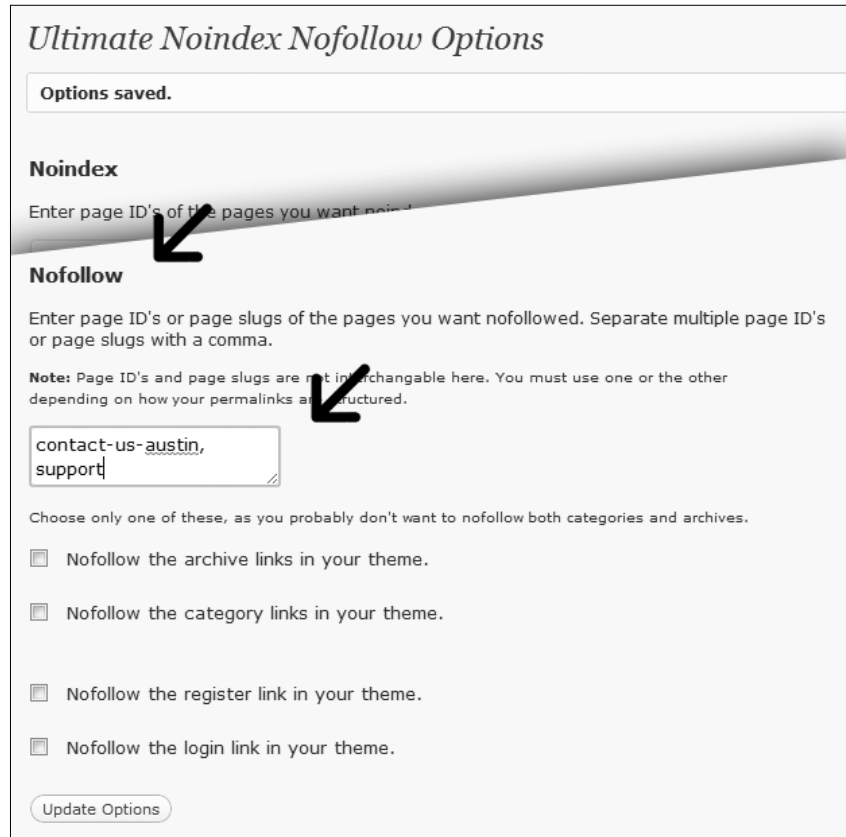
Ultimate Noindex Nofollow Options

Options saved.

Noindex

Enter page ID's of th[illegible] pages you want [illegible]

Nofollow

Enter page ID's or page slugs of the pages you want nofollowed. Separate multiple page ID's or page slugs with a comma.

Note: Page ID's and page slugs are n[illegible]changable here. You must use one or the other depending on how your permalinks a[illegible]ructured.

contact-us-austin,
support

Choose only one of these, as you probably don't want to nofollow both categories and archives.

Nofollow the archive links in your theme.

Nofollow the category links in your theme.

Nofollow the register link in your theme.

Nofollow the login link in your theme.

Update Options